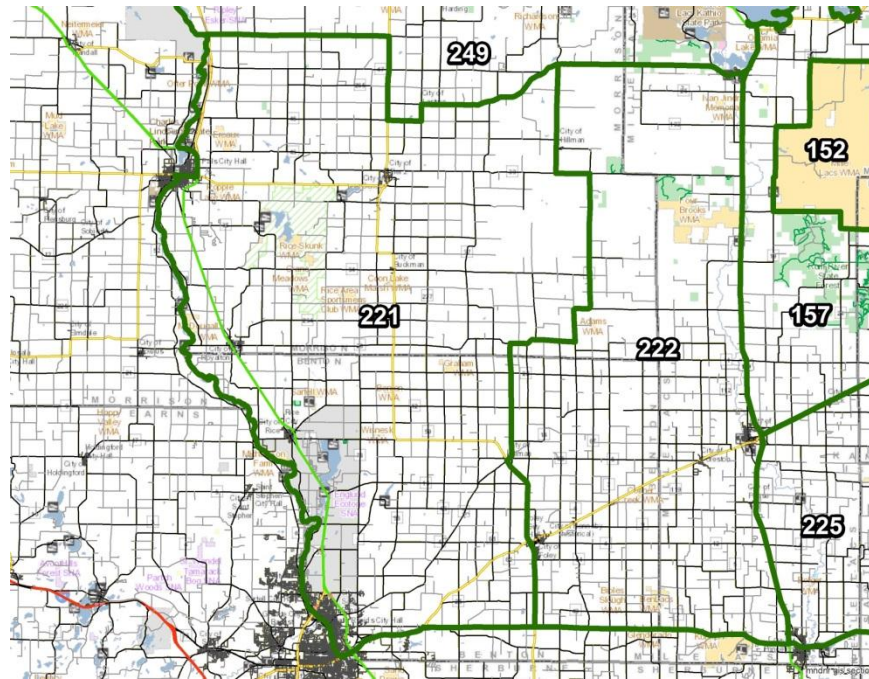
249

152

221

222

157

225

Falls City Hall

City of Hillman

City of Buckman

Coon Lake Marsh WMA

Rice-Skunk WMA

Meadows WMA

Rice Area Sportsmen Club WMA

Adams WMA

Graham WMA

Sartell WMA

Benton WMA

Wenesk WMA

City of Holdingford

MORRISON

BENTON

STEARNS

SHERBURNE

Mille Lacs WMA

Richardson WMA

Lake Alexander State Park

Crosier Lake WMA

Little Falls

City of Foley

City of Rice

City of Elmdale

City of Rice